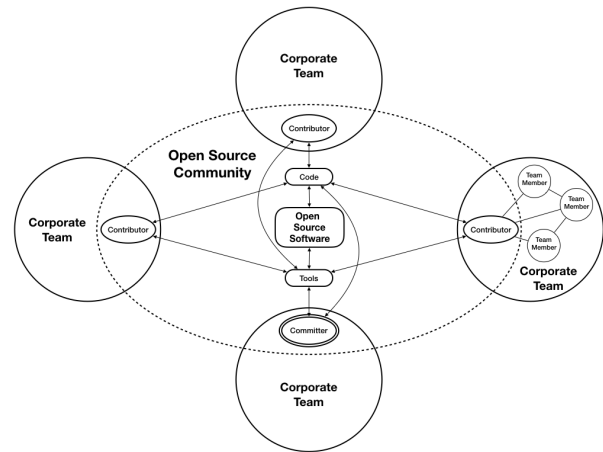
Corporate Team

Contributor

Open Source Community

Code

Corporate Team

Contributor

Open Source Software

Contributor

Team Member

Team Member

Team Member

Corporate Team

Tools

Committer

Corporate Team